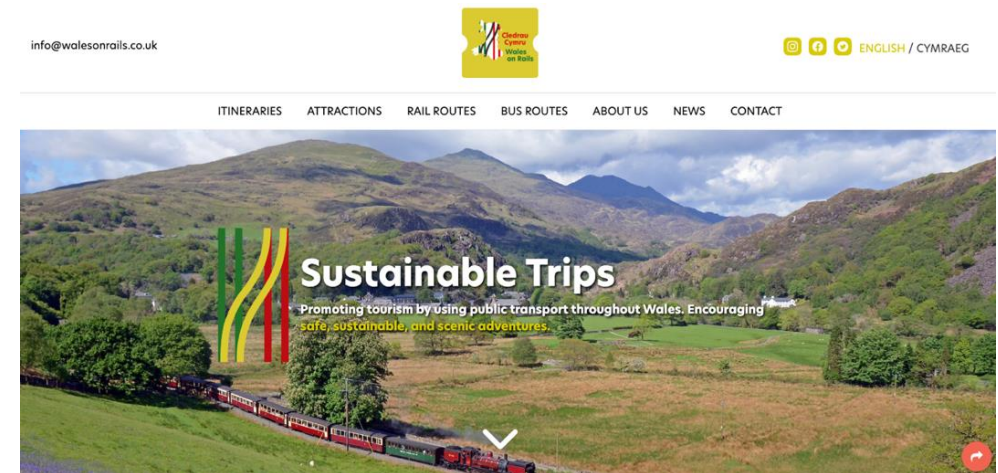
info@walesonrails.co.uk

Cledrau Cymru
Wales on Rails

ENGLISH / CYMRAEG

ITINERARIES ATTRACTIONS RAIL ROUTES BUS ROUTES ABOUT US NEWS CONTACT

Sustainable Trips

Promoting tourism by using public transport throughout Wales. Encouraging safe, sustainable, and scenic adventures.